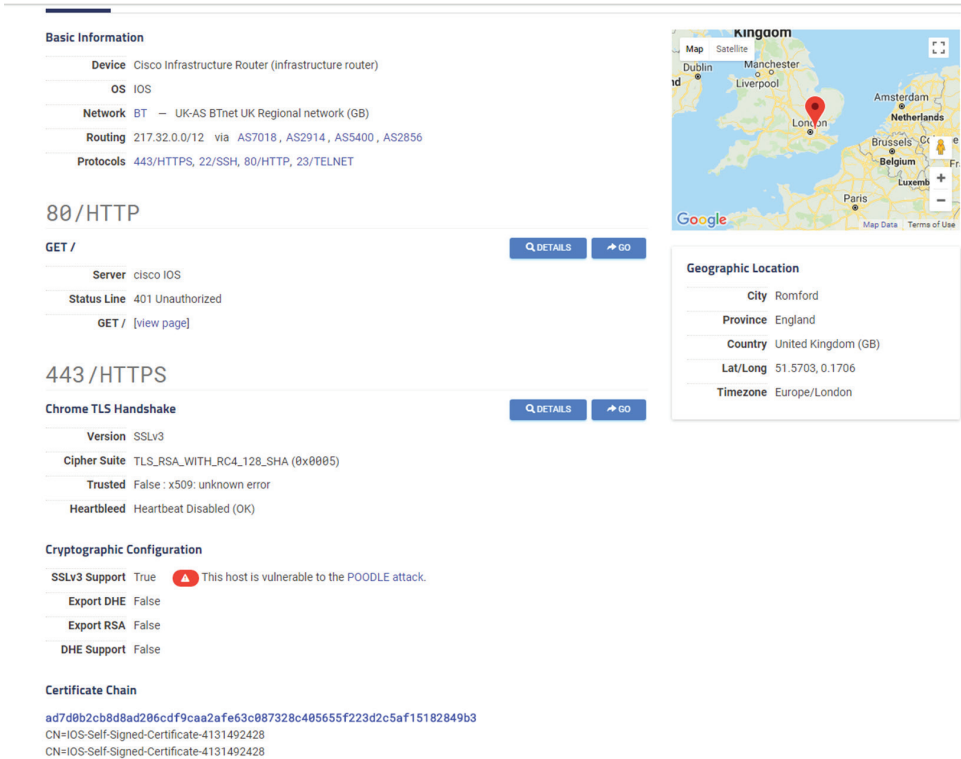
Basic Information

| | |
|---|---|
| Device | Cisco Infrastructure Router (infrastructure router) |
| OS | IOS |
| Network | BT — UK-AS BTnet UK Regional network (GB) |
| Routing | 217.32.0.0/12 via AS7018 , AS2914 , AS5400 , AS2856 |
| Protocols | 443/HTTPS, 22/SSH, 80/HTTP, 23/TELNET |

Map Satellite

Kingdom
Dublin
Manchester
Liverpool
Amsterdam
Netherlands
London
Brussels
Belgium
Luxemb
Paris

Google Map Data Terms of Use

80/HTTP

GET /

DETAILS GO

| | |
|---|---|
| Server | cisco IOS |
| Status Line | 401 Unauthorized |
| GET / | [view page] |

Geographic Location

| | |
|---|---|
| City | Romford |
| Province | England |
| Country | United Kingdom (GB) |
| Lat/Long | 51.5703, 0.1706 |
| Timezone | Europe/London |

443/HTTPS

Chrome TLS Handshake

DETAILS GO

| | |
|---|---|
| Version | SSLv3 |
| Cipher Suite | TLS_RSA_WITH_RC4_128_SHA (0x0005) |
| Trusted | False : x509: unknown error |
| Heartbleed | Heartbeat Disabled (OK) |

Cryptographic Configuration

| | |
|---|---|
| SSLv3 Support | True This host is vulnerable to the POODLE attack. |
| Export DHE | False |
| Export RSA | False |
| DHE Support | False |

Certificate Chain

ad7d0b2cb8d8ad206cdf9caa2afe63c087328c405655f223d2c5af15182849b3
CN=IOS-Self-Signed-Certificate-4131492428
CN=IOS-Self-Signed-Certificate-4131492428